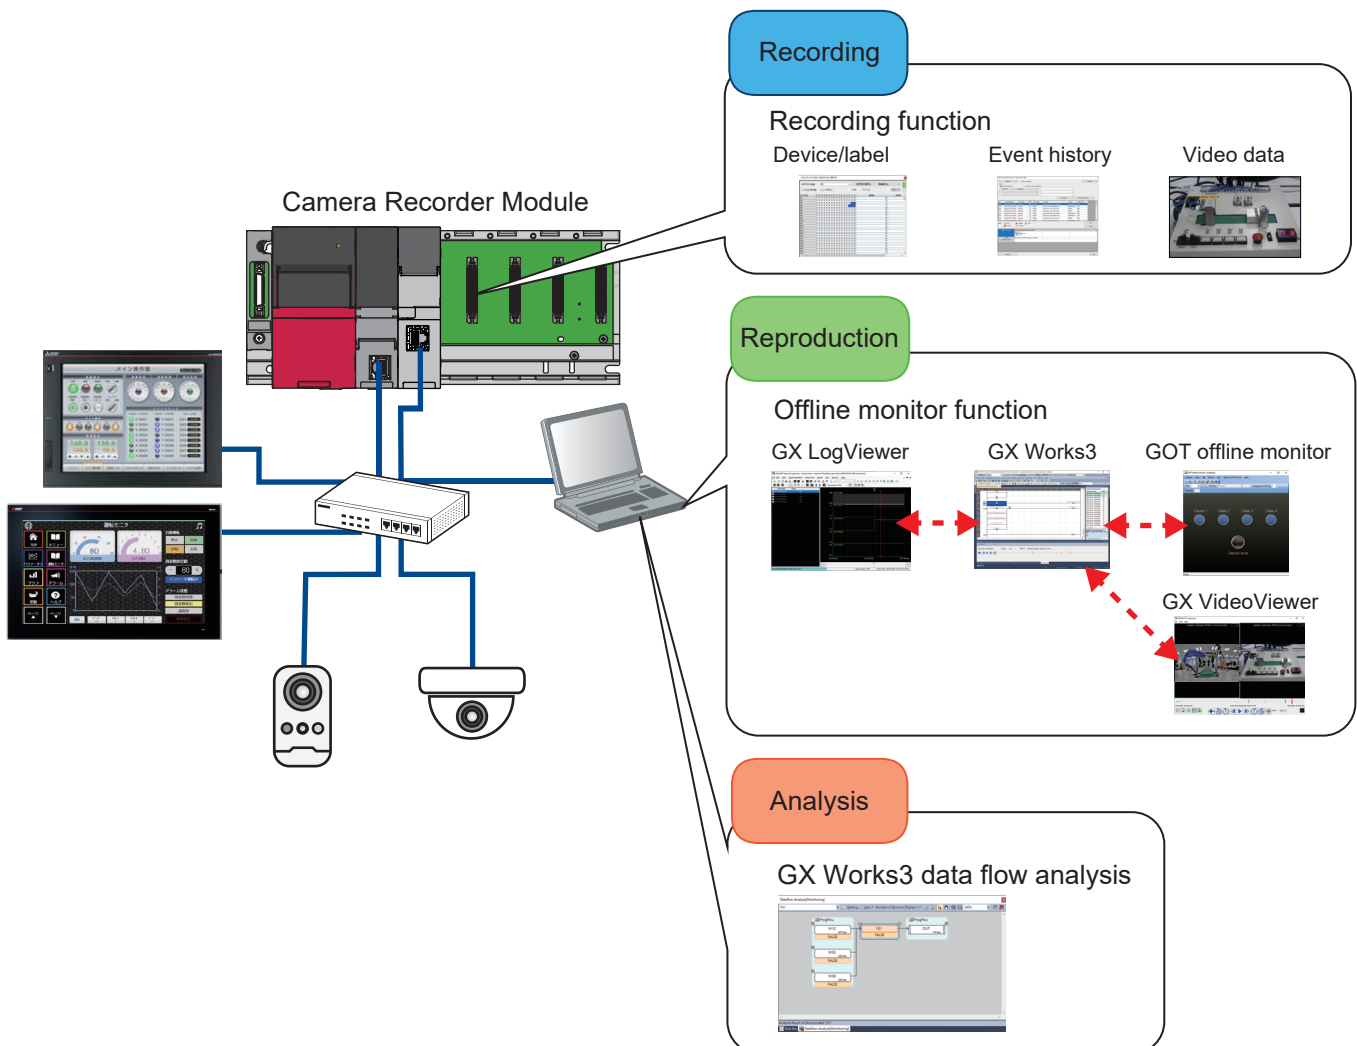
Camera Recorder Module

Recording

Recording function

Device/label

Event history

Video data

Reproduction

Offline monitor function

GX LogViewer

GX Works3

GOT offline monitor

GX VideoViewer

Analysis

GX Works3 data flow analysis